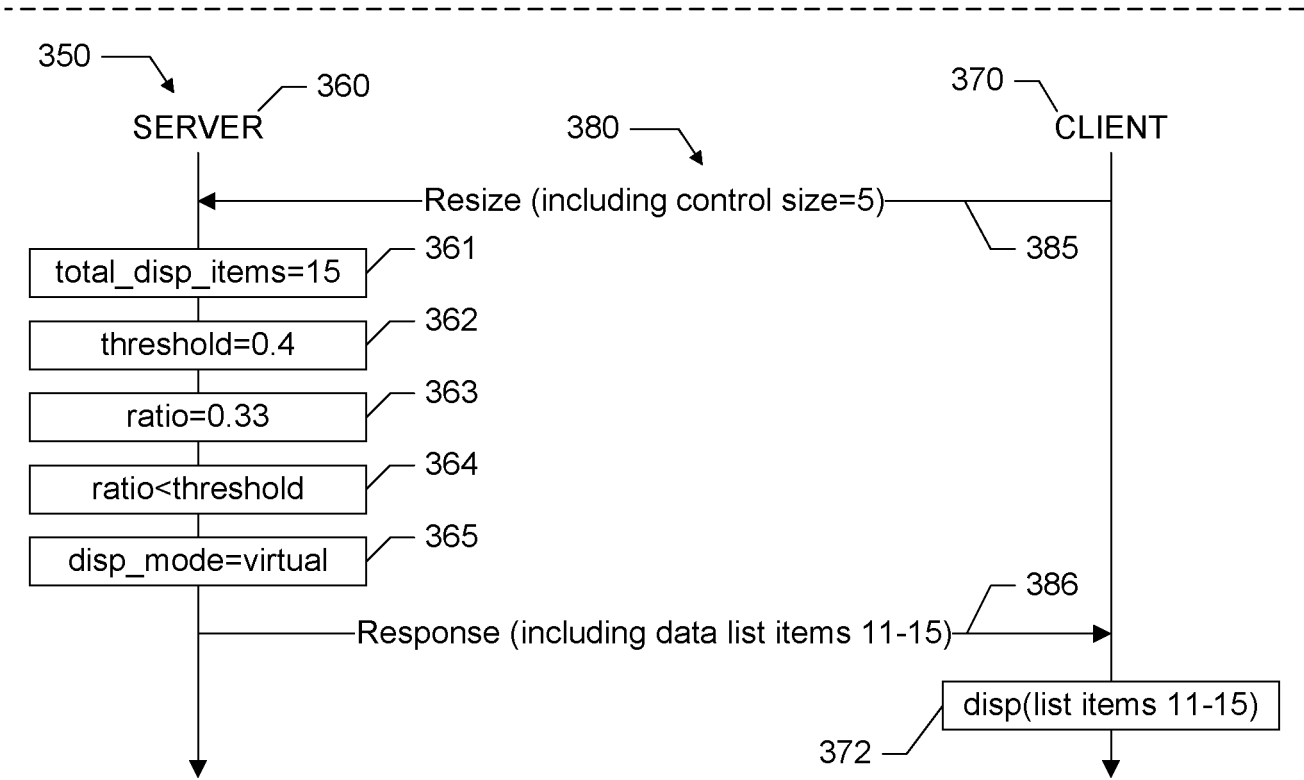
350

360
SERVER

380

370
CLIENT

Resize (including control size=5)

385

total_disp_items=15
361

threshold=0.4
362

ratio=0.33
363

ratio<threshold
364

disp_mode=virtual
365

386

Response (including data list items 11-15)

disp(list items 11-15)

372